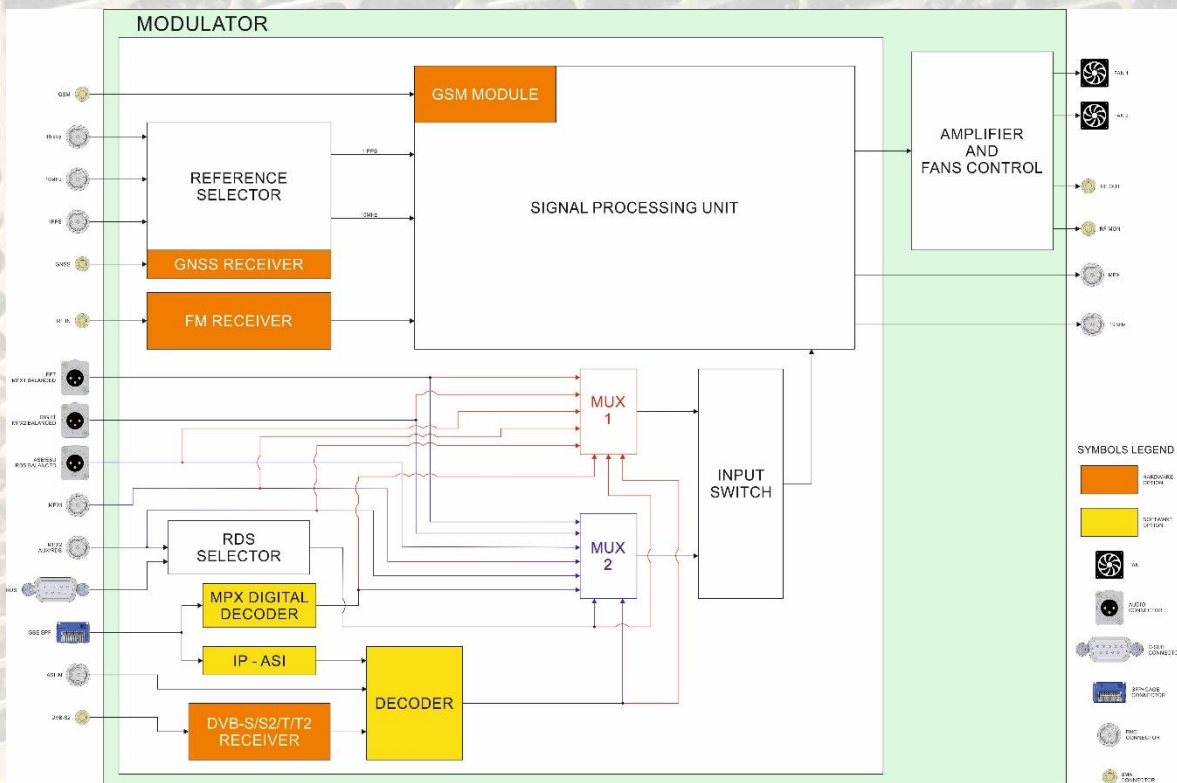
MODULATOR

GSM

10MHz

10MHz

1PPS

GNSS

FM IN

GSM MODULE

REFERENCE SELECTOR

GNSS RECEIVER

FM RECEIVER

1 PPS

10MHz

SIGNAL PROCESSING UNIT

AMPLIFIER AND FANS CONTROL

FAN 1

FAN 2

RF OUT

RF MON

MPX

10MHz

MPX1 BALANCED

MPX2 BALANCED

RDS BALANCED

MPX1

MPX2 AUX RDS

MUX 1

MUX 2

INPUT SWITCH

RDS SELECTOR

MPX DIGITAL DECODER

IP - ASI

DECODER

DVB-S/S2/T/T2 RECEIVER

SFP

ASI IN

DVB-S2

SYMBOLS LEGEND

HARDWARE OPTION

SOFTWARE OPTION

FAN

AUDIO CONNECTOR

D-SUB CONNECTOR

SFP CAGE CONNECTOR

BNC CONNECTOR

SMA CONNECTOR